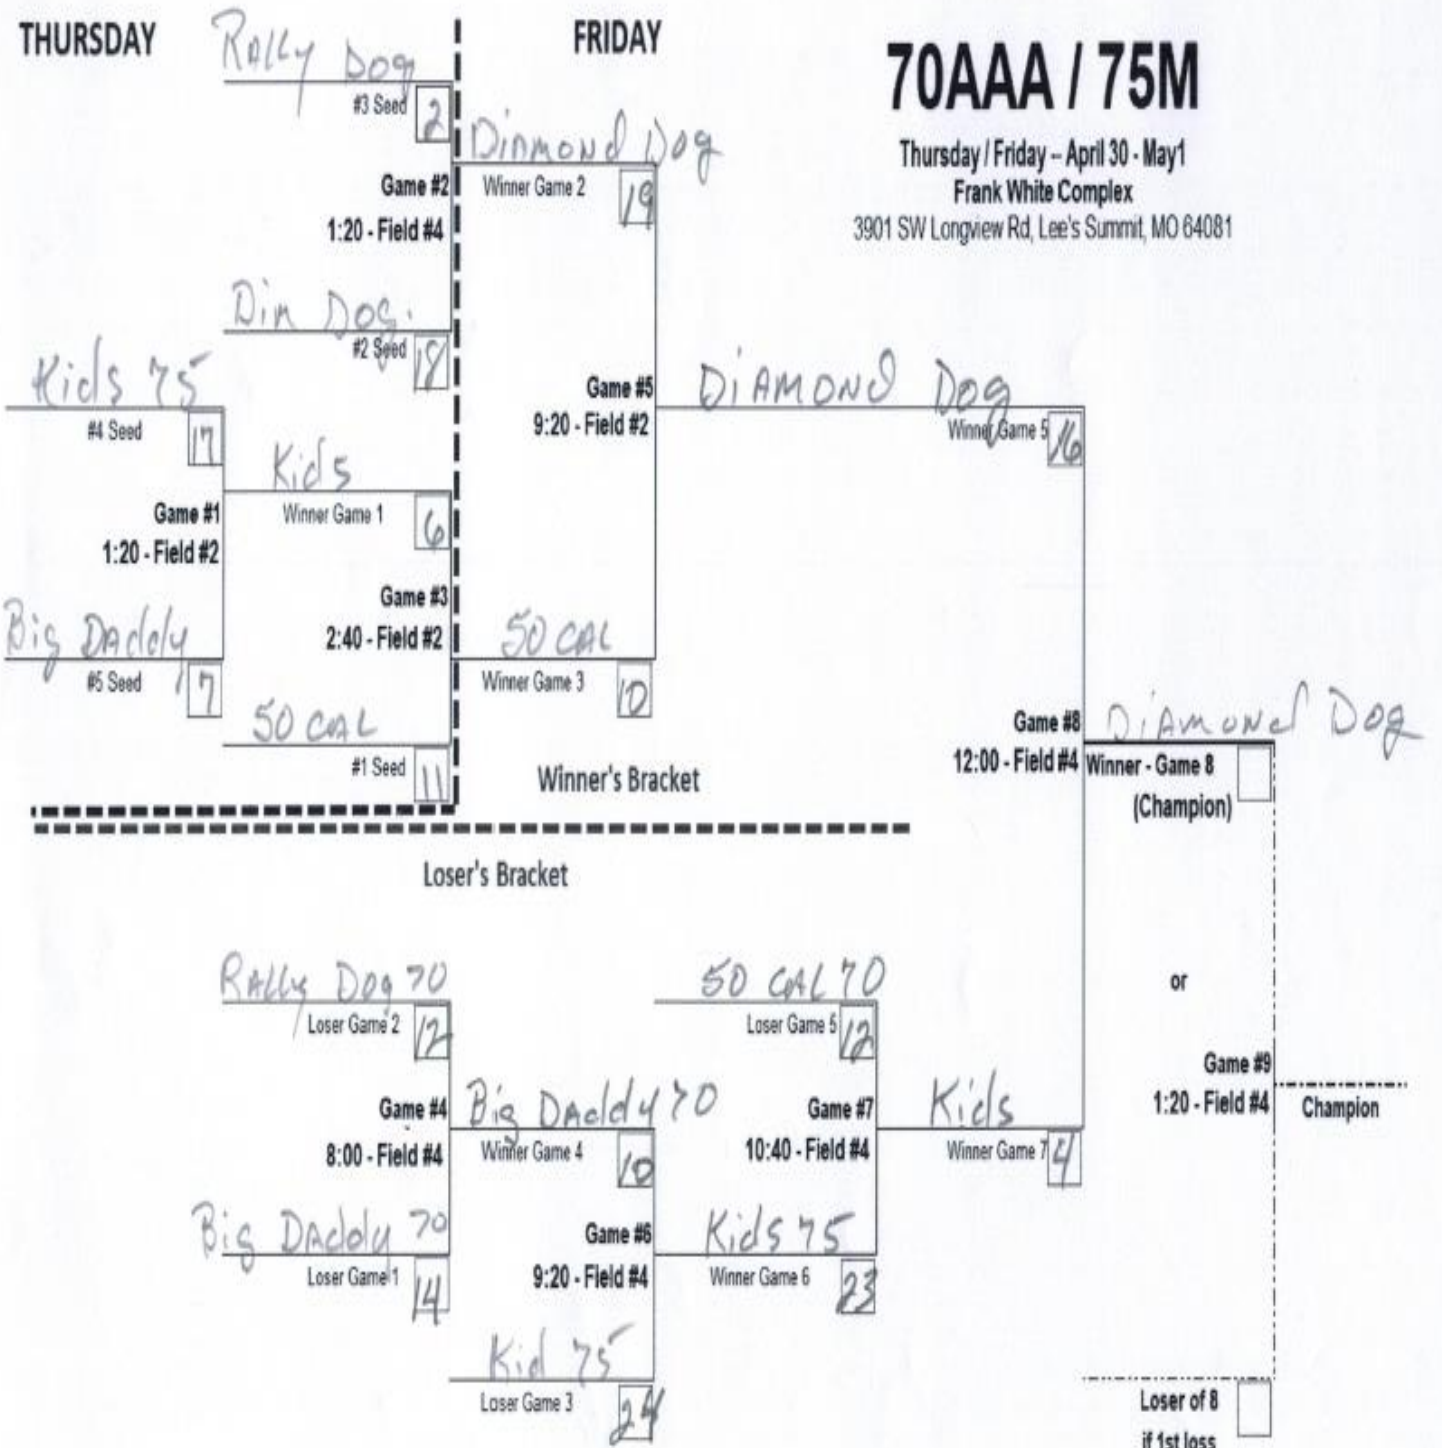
THURSDAY

FRIDAY

70AAA / 75M

Thursday / Friday – April 30 - May1
Frank White Complex
3901 SW Longview Rd, Lee's Summit, MO 64081

Rally Dog
#3 Seed 2

Game #2
1:20 - Field #4

Dim Dog.
#2 Seed 18

Dinmond Dog
Winner Game 2 19

Kids 75
#4 Seed 17

Game #1
1:20 - Field #2

Big Daddy
#5 Seed 7

Kids
Winner Game 1 6

Game #3
2:40 - Field #2

50 CAL
#1 Seed 11

Game #5
9:20 - Field #2

50 CAL
Winner Game 3 10

Diamond Dog
Winner Game 5 16

Winner's Bracket

Game #8
12:00 - Field #4

Diamond Dog
Winner - Game 8
(Champion)

Loser's Bracket

Rally Dog 70
Loser Game 2 12

Game #4
8:00 - Field #4

Big Daddy 70
Loser Game 1 14

Big Daddy 70
Winner Game 4 10

Game #6
9:20 - Field #4

Kid 75
Loser Game 3 24

50 CAL 70
Loser Game 5 12

Game #7
10:40 - Field #4

Kids 75
Winner Game 6 23

Kids
Winner Game 7 4

or

Game #9
1:20 - Field #4

Champion

Loser of 8
if 1st loss